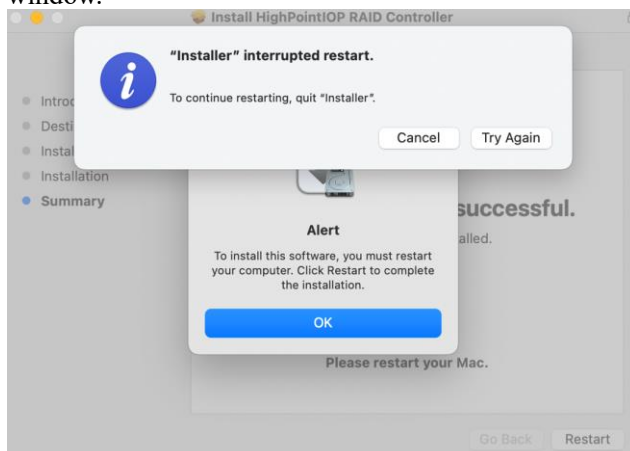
window.

Install HighPointIOP RAID Controller

"Installer" interrupted restart.

To continue restarting, quit "Installer".

Cancel Try Again

Introd
Desti
Instal
Installation
Summary

Alert

To install this software, you must restart your computer. Click Restart to complete the installation.

OK

successful.

alled.

Please restart your Mac.

Go Back Restart